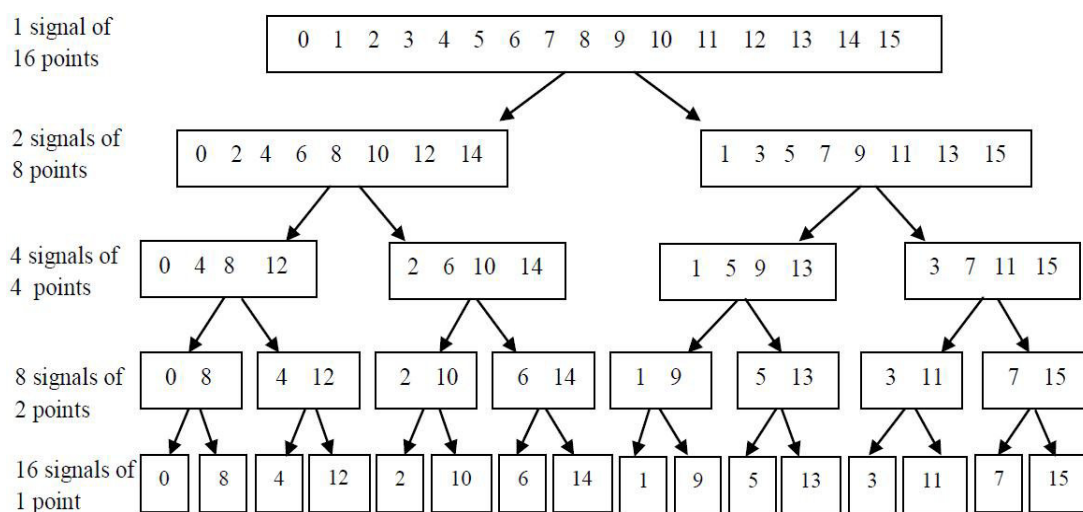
1 signal of 16 points

0 1 2 3 4 5 6 7 8 9 10 11 12 13 14 15

2 signals of 8 points

0 2 4 6 8 10 12 14

1 3 5 7 9 11 13 15

4 signals of 4 points

0 4 8 12

2 6 10 14

1 5 9 13

3 7 11 15

8 signals of 2 points

0 8

4 12

2 10

6 14

1 9

5 13

3 11

7 15

16 signals of 1 point

0

8

4

12

2

10

6

14

1

9

5

13

3

11

7

15